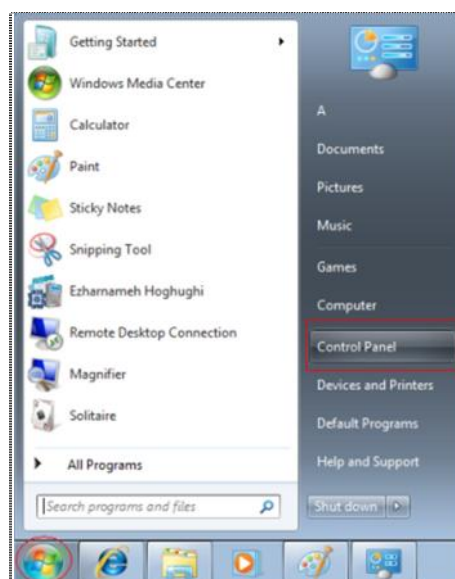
Getting Started
Windows Media Center
Calculator
Paint
Sticky Notes
Snipping Tool
Ezharnameh Hoghughi
Remote Desktop Connection
Magnifier
Solitaire
All Programs
Search programs and files

A
Documents
Pictures
Music
Games
Computer
Control Panel
Devices and Printers
Default Programs
Help and Support
Shut down